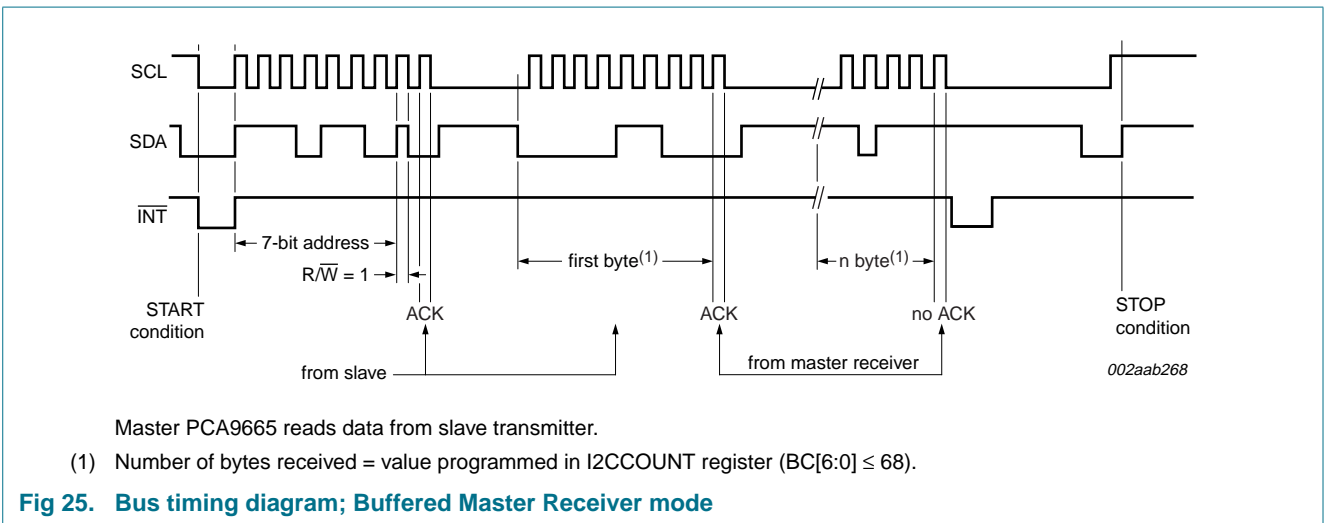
SCL

SDA

$\overline{INT}$

7-bit address

$R/\overline{W} = 1$

first byte$^{(1)}$

n byte$^{(1)}$

START condition

ACK

ACK

no ACK

STOP condition

from slave

from master receiver

002aab268

Master PCA9665 reads data from slave transmitter.

(1) Number of bytes received = value programmed in I2CCOUNT register (BC[6:0] $\leq$ 68).

Fig 25. Bus timing diagram; Buffered Master Receiver mode